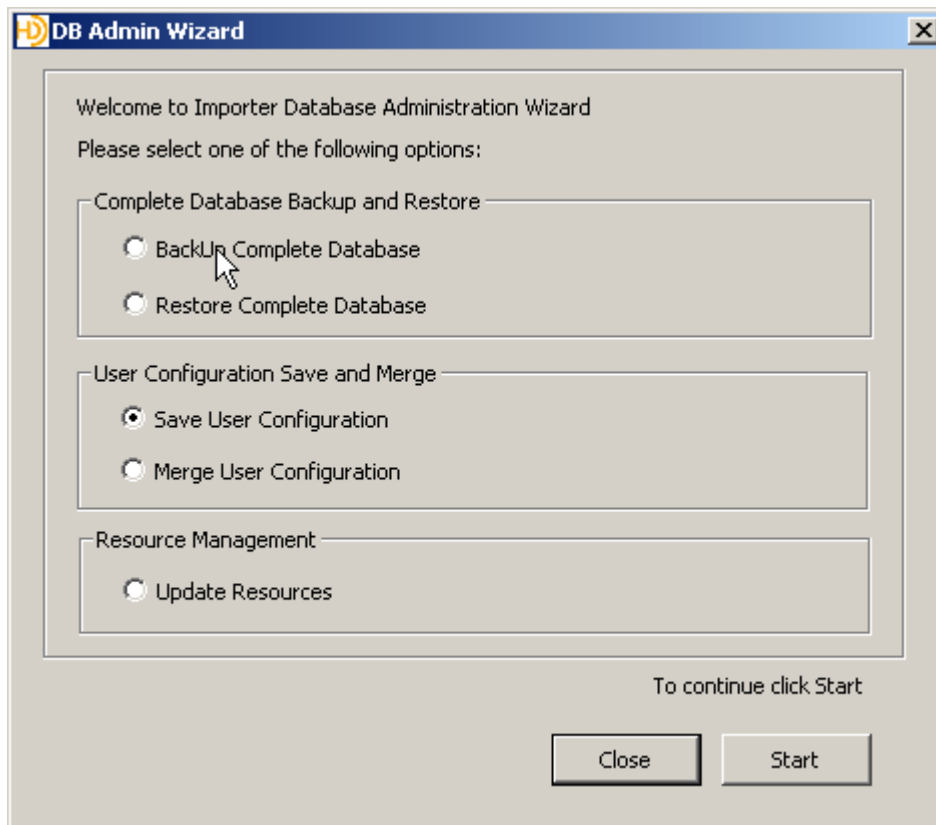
DB Admin Wizard

Welcome to Importer Database Administration Wizard

Please select one of the following options:

Complete Database Backup and Restore

BackUp Complete Database

Restore Complete Database

User Configuration Save and Merge

Save User Configuration

Merge User Configuration

Resource Management

Update Resources

To continue click Start

Close

Start